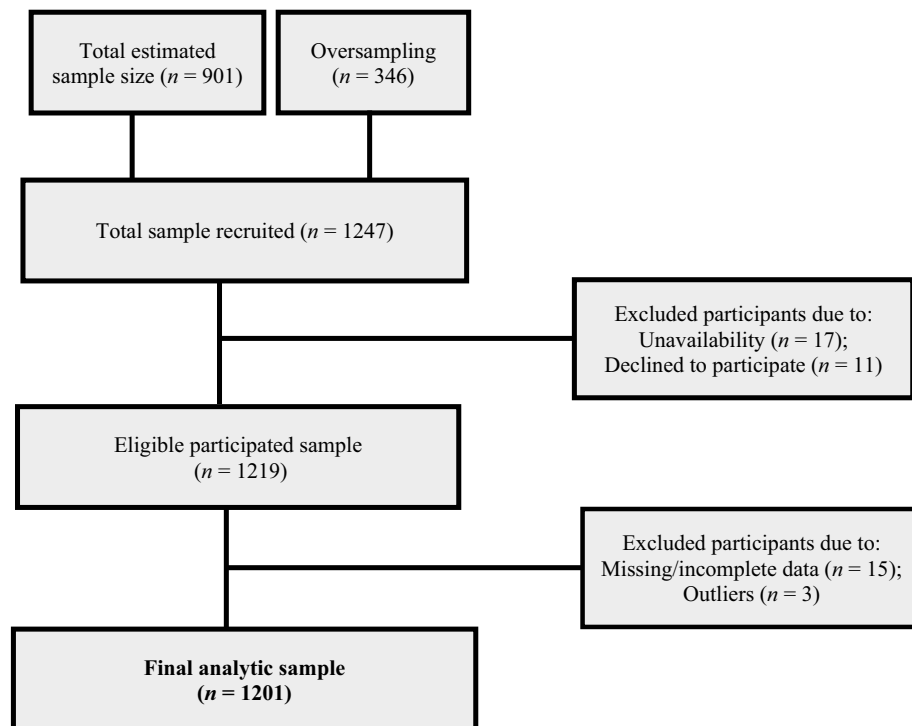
Total estimated sample size ($n$ = 901)

Oversampling ($n$ = 346)

Total sample recruited ($n$ = 1247)

Excluded participants due to: Unavailability ($n$ = 17); Declined to participate ($n$ = 11)

Eligible participated sample ($n$ = 1219)

Excluded participants due to: Missing/incomplete data ($n$ = 15); Outliers ($n$ = 3)

**Final analytic sample ($n$ = 1201)**